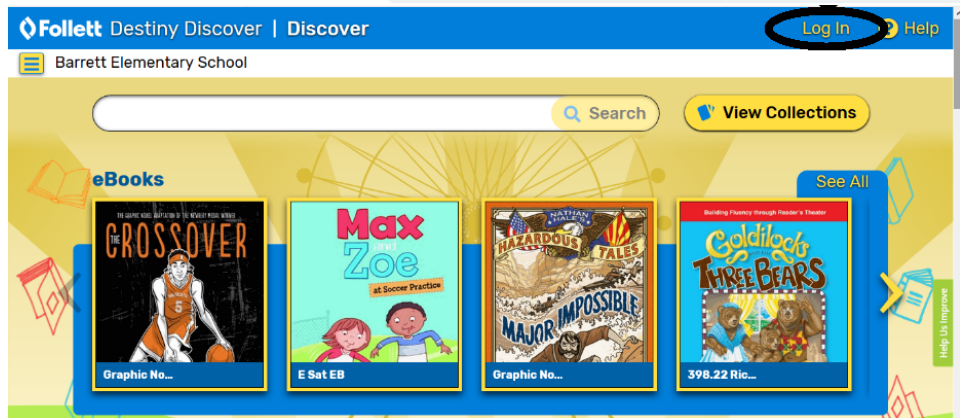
Follett Destiny Discover | Discover

Log In

Help

Barrett Elementary School

Search

View Collections

eBooks

See All

THE GRAPHIC NOVEL ADAPTATION OF THE NEWBERY MEDAL WINNER

THE CROSSOVER

Graphic No...

Max and Zoe at Soccer Practice

E Sat EB

NATHAN HALE'S HAZARDOUS TALES

MAJOR IMPOSSIBLE

Graphic No...

Building Fluency through Reader's Theater

Goldilocks and the Three Bears

398.22 Ric...

Help Us Improve